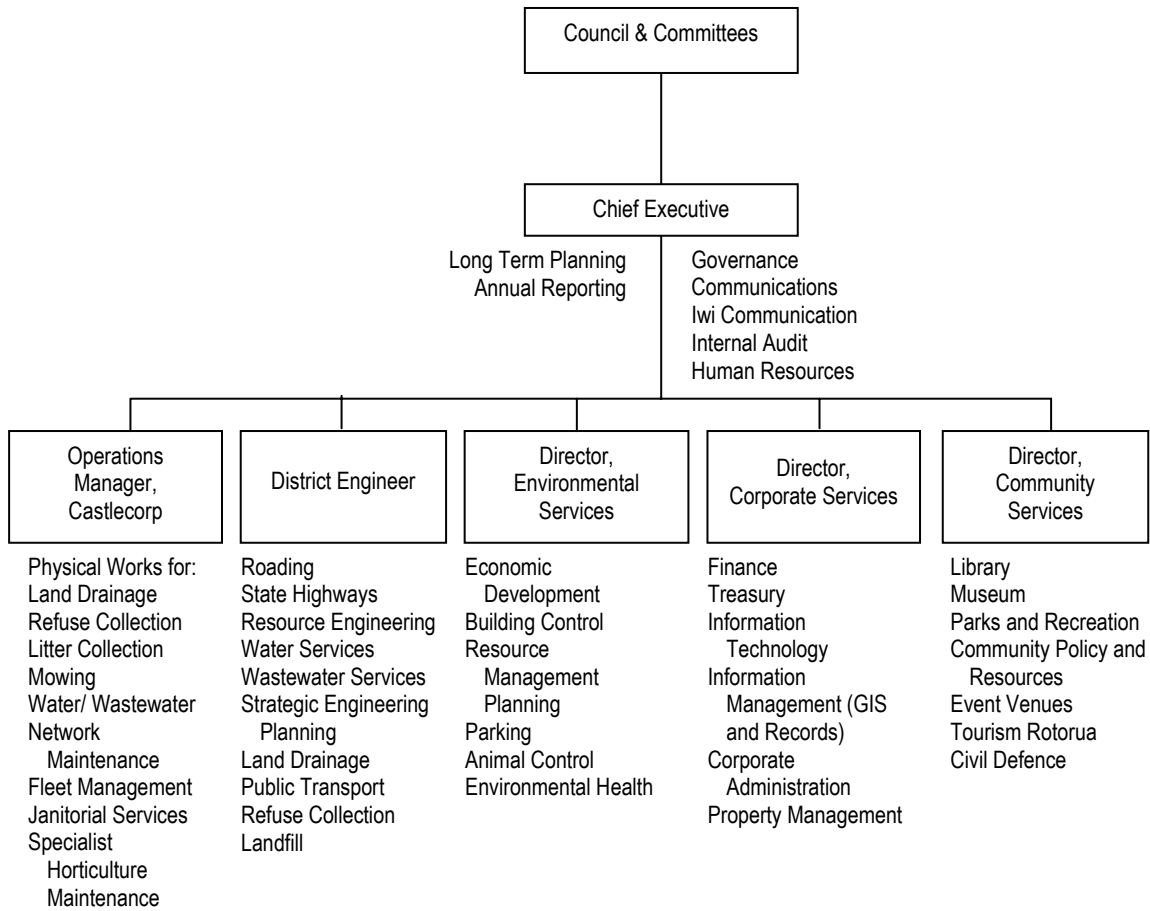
Council & Committees

Chief Executive

Long Term Planning
Annual Reporting

Governance
Communications
Iwi Communication
Internal Audit
Human Resources

Operations Manager, Castlecorp

Physical Works for:
Land Drainage
Refuse Collection
Litter Collection
Mowing
Water/ Wastewater Network Maintenance
Fleet Management
Janitorial Services
Specialist Horticulture Maintenance

District Engineer

Roading
State Highways
Resource Engineering
Water Services
Wastewater Services
Strategic Engineering Planning
Land Drainage
Public Transport
Refuse Collection
Landfill

Director, Environmental Services

Economic Development
Building Control
Resource Management Planning
Parking
Animal Control
Environmental Health

Director, Corporate Services

Finance
Treasury
Information Technology
Information Management (GIS and Records)
Corporate Administration
Property Management

Director, Community Services

Library
Museum
Parks and Recreation
Community Policy and Resources
Event Venues
Tourism Rotorua
Civil Defence